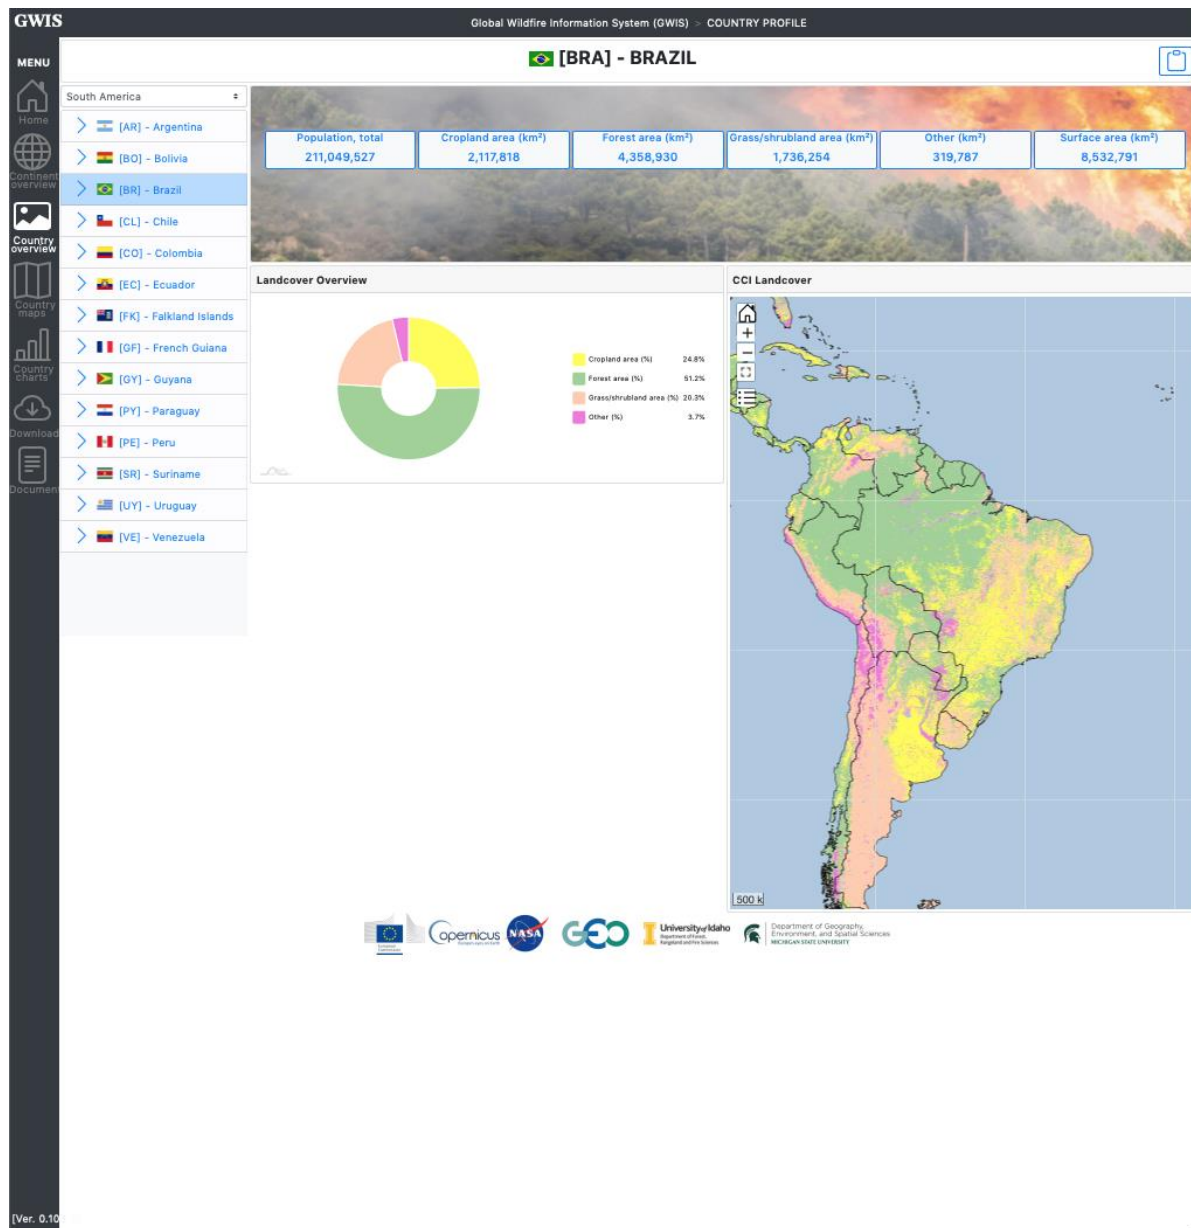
GWIS

Global Wildfire Information System (GWIS) > COUNTRY PROFILE

MENU

Home

Continent overview

Country overview

Country maps

Country charts

Download

Document

[BRA] - BRAZIL

South America

[AR] - Argentina
[BO] - Bolivia
[BR] - Brazil
[CL] - Chile
[CO] - Colombia
[EC] - Ecuador
[FK] - Falkland Islands
[GF] - French Guiana
[GY] - Guyana
[PY] - Paraguay
[PE] - Peru
[SR] - Suriname
[UY] - Uruguay
[VE] - Venezuela

| Population, total | Cropland area (km²) | Forest area (km²) | Grass/shrubland area (km²) | Other (km²) | Surface area (km²) |
|---|---|---|---|---|---|
| 211,049,527 | 2,117,818 | 4,358,930 | 1,736,254 | 319,787 | 8,532,791 |

Landcover Overview

Cropland area (%) 24.8%
Forest area (%) 51.2%
Grass/shrubland area (%) 20.3%
Other (%) 3.7%

CCI Landcover

500 k

Copernicus

NASA

GEO

University of Idaho

Department of Geography, Environment, and Spatial Sciences
MICHIGAN STATE UNIVERSITY

[Ver. 0.10